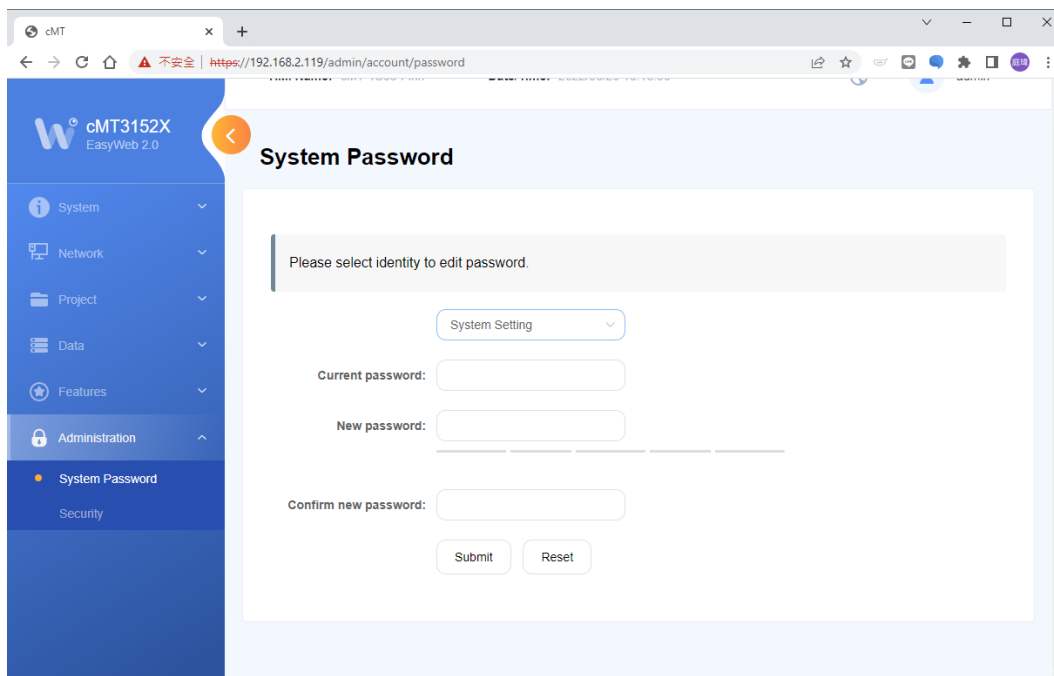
cMT
×
+

不安全 | https://192.168.2.119/admin/account/password

庭瑋

HMI Name: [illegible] Date/Time: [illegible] admin

cMT3152X
EasyWeb 2.0

System
Network
Project
Data
Features
Administration
System Password
Security

System Password

Please select identity to edit password.

System Setting

Current password:

New password:

Confirm new password:

Submit Reset